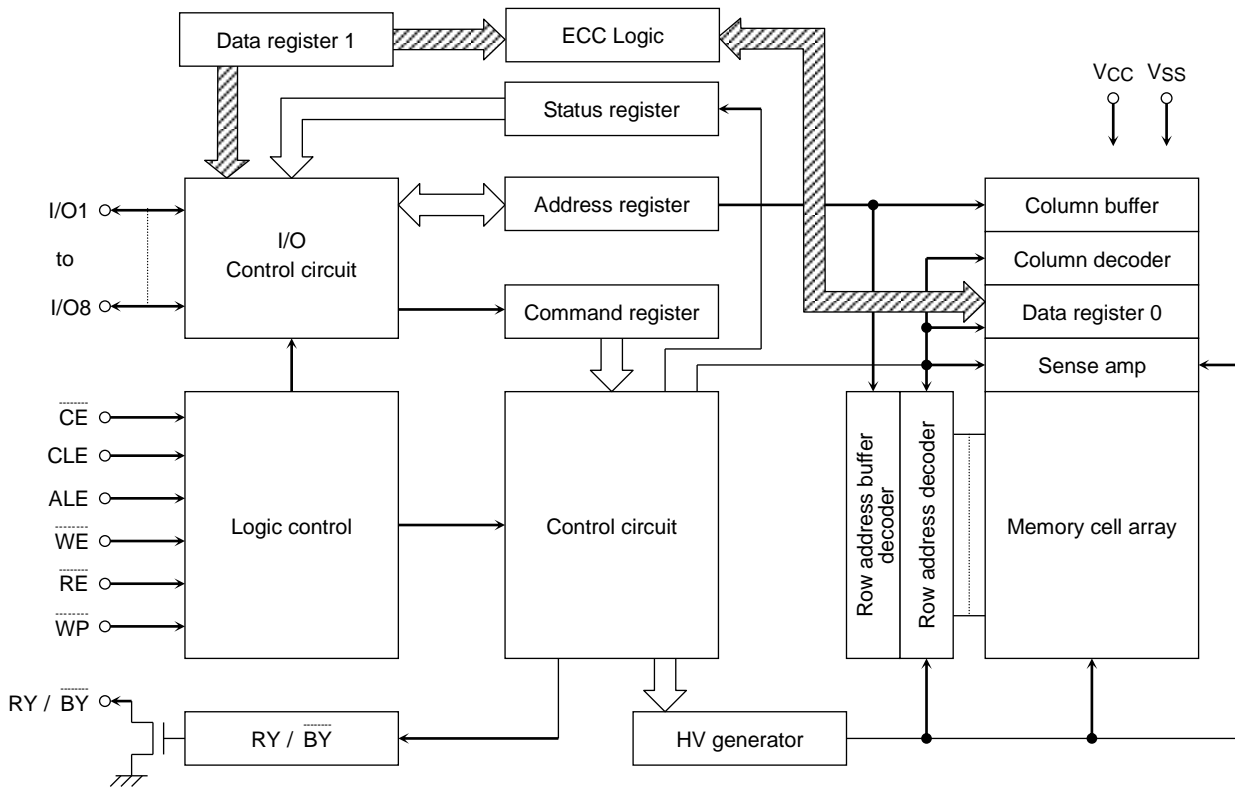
Data register 1
ECC Logic
Status register
VCC VSS
I/O1
to
I/O8
I/O Control circuit
Address register
Column buffer
Column decoder
Data register 0
Command register
Sense amp
$\overline{CE}$
CLE
ALE
$\overline{WE}$
$\overline{RE}$
$\overline{WP}$
Logic control
Control circuit
Row address buffer decoder
Row address decoder
Memory cell array
RY / $\overline{BY}$
RY / $\overline{BY}$
HV generator